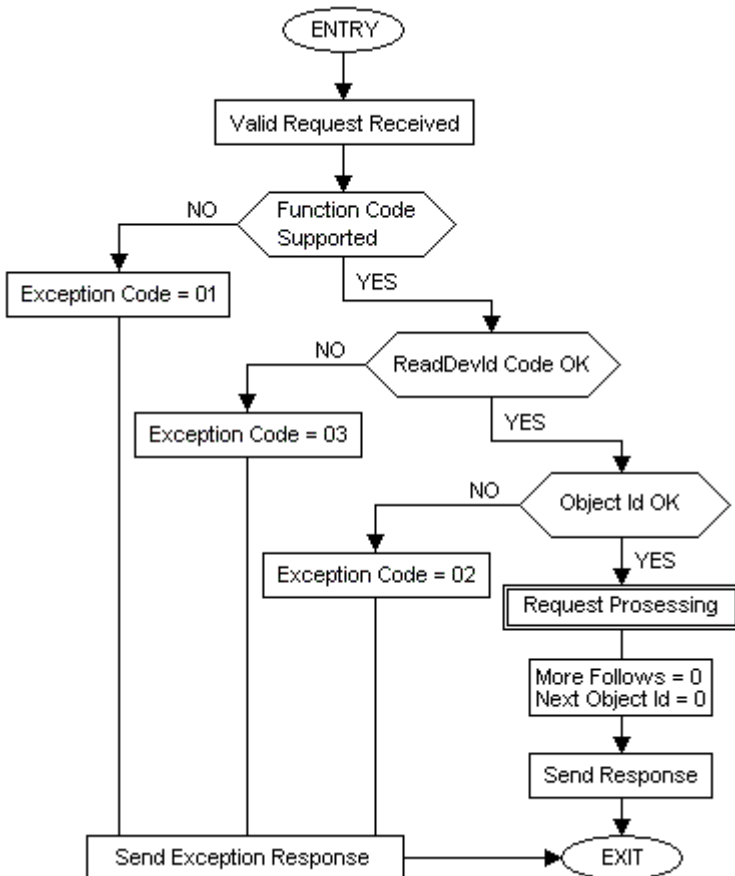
ENTRY

Valid Request Received

NO

Function Code Supported

Exception Code = 01

YES

NO

ReadDevId Code OK

Exception Code = 03

YES

NO

Object Id OK

Exception Code = 02

YES

Request Prosessing

More Follows = 0
Next Object Id = 0

Send Response

Send Exception Response

EXIT